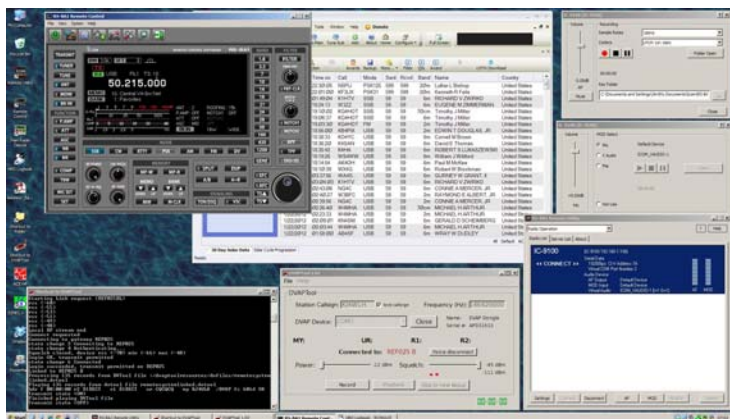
RS-BA1 Remote Control

50.215.000

USB

DVAP Tool

Station Callsign:

Frequency (Hz):

DVAP Device:

Close

MY:

UR:

R1:

R2:

Connected to: REF025 B

Voice disconnect

Power:

Squelch:

Record

Playback

<< CONNECT >>

IC-9100

United States

Name

Country

Call

Mode

Band